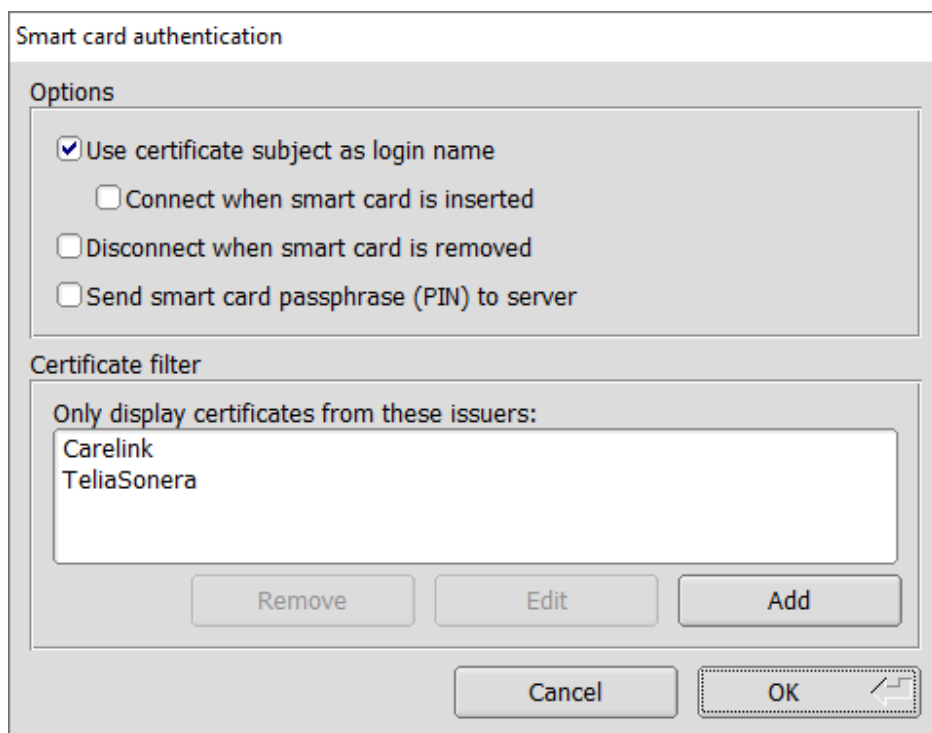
Smart card authentication

Options

Use certificate subject as login name

Connect when smart card is inserted

Disconnect when smart card is removed

Send smart card passphrase (PIN) to server

Certificate filter

Only display certificates from these issuers:

Carelink
TeliaSonera

Remove Edit Add

Cancel OK